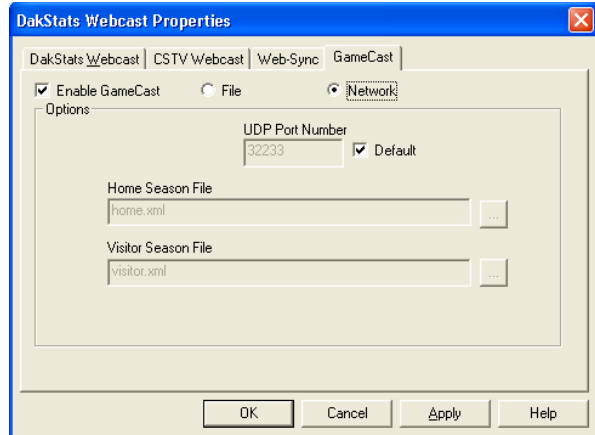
DakStats Webcast Properties

DakStats Webcast | CSTV Webcast | Web-Sync | GameCast

Enable GameCast
File
Network

Options

UDP Port Number
32233
Default

Home Season File
home.xml
...

Visitor Season File
visitor.xml
...

OK
Cancel
Apply
Help